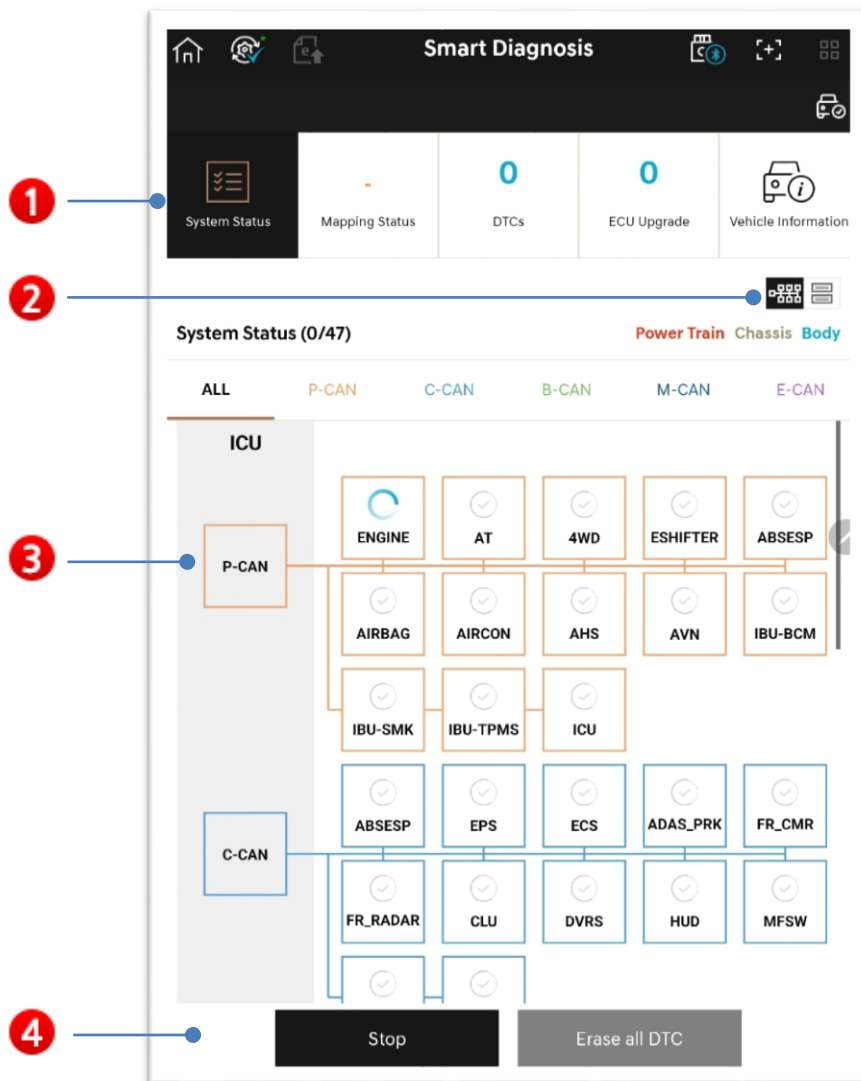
Smart Diagnosis

1

System Status

-
Mapping Status

0
DTCs

0
ECU Upgrade

Vehicle Information

2

System Status (0/47)

Power Train Chassis Body

ALL P-CAN C-CAN B-CAN M-CAN E-CAN

ICU

3

P-CAN

ENGINE AT 4WD ESHIFTER ABSESP

AIRBAG AIRCON AHS AVN IBU-BCM

IBU-SMK IBU-TPMS ICU

C-CAN

ABSESP EPS ECS ADAS_PRK FR_CMR

FR_RADAR CLU DVRS HUD MFSW

4

Stop

Erase all DTC